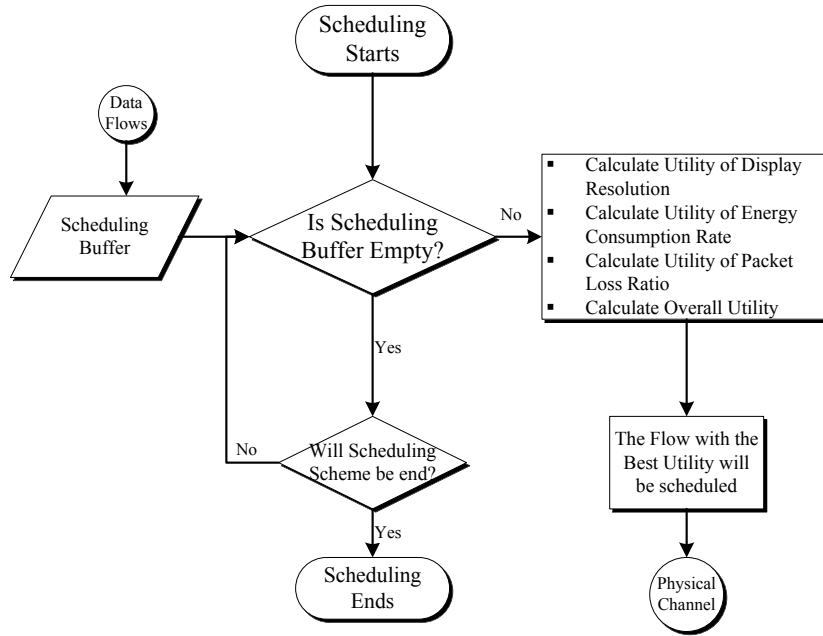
Scheduling Starts

Data Flows

Scheduling Buffer

Is Scheduling Buffer Empty?

No

- Calculate Utility of Display Resolution
- Calculate Utility of Energy Consumption Rate
- Calculate Utility of Packet Loss Ratio
- Calculate Overall Utility

Yes

No

Will Scheduling Scheme be end?

Yes

Scheduling Ends

The Flow with the Best Utility will be scheduled

Physical Channel